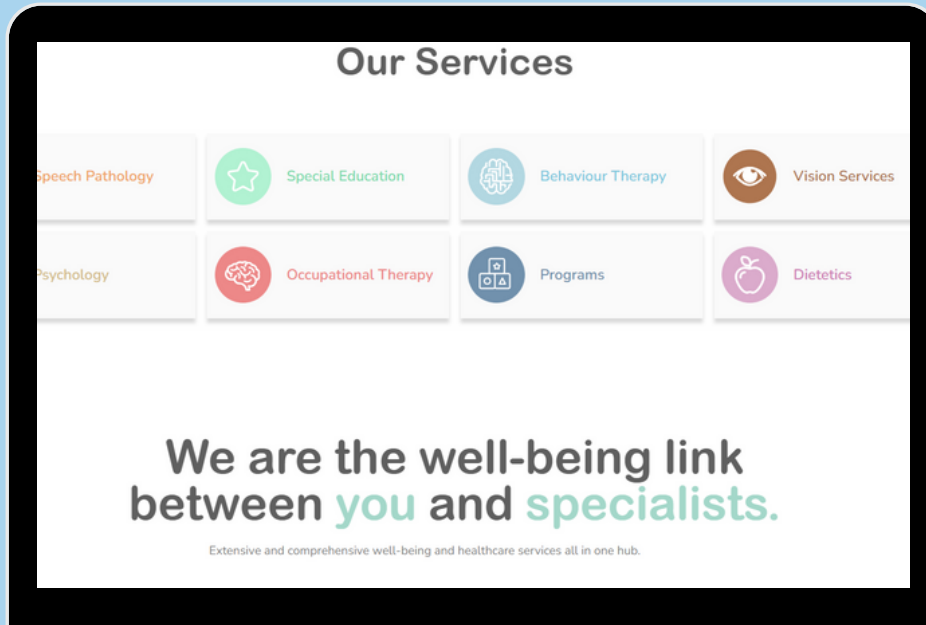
Our Services

Speech Pathology

Special Education

Behaviour Therapy

Vision Services

Psychology

Occupational Therapy

Programs

Dietetics

We are the well-being link between you and specialists.

Extensive and comprehensive well-being and healthcare services all in one hub.